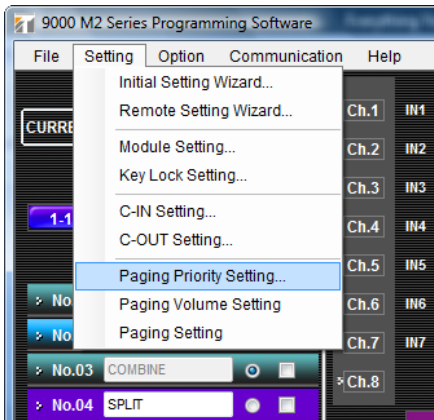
9000 M2 Series Programming Software

File Setting Option Communication Help

Initial Setting Wizard...
Remote Setting Wizard...
Module Setting...
Key Lock Setting...
C-IN Setting...
C-OUT Setting...
Paging Priority Setting...
Paging Volume Setting
Paging Setting

CURRE

1-1

No

No

No.03 COMBINE

No.04 SPLIT

Ch.1 IN1
Ch.2 IN2
Ch.3 IN3
Ch.4 IN4
Ch.5 IN5
Ch.6 IN6
Ch.7 IN7
Ch.8